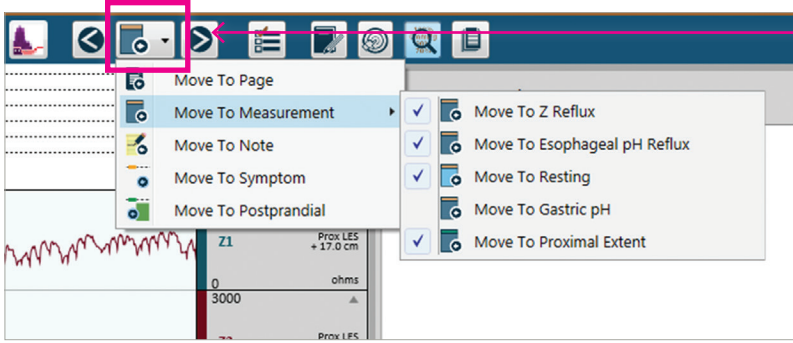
Move To Page
Move To Measurement
Move To Note
Move To Symptom
Move To Postprandial

Move To Z Reflux
Move To Esophageal pH Reflux
Move To Resting
Move To Gastric pH
Move To Proximal Extent

Z1
Prox LES + 17.0 cm
0
ohms
3000
Prox LES